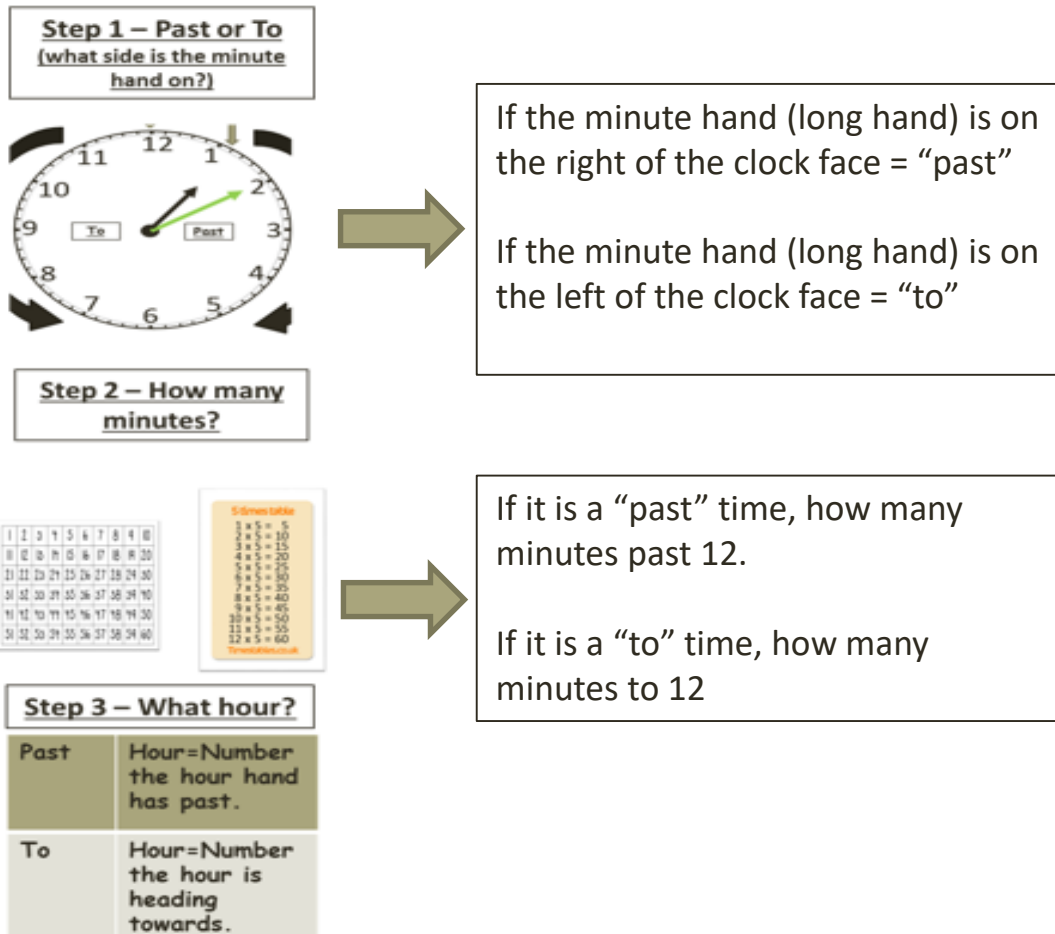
Step 1 – Past or To
(what side is the minute hand on?)

11 12 1 10 2 9 To Past 3 8 4 7 6 5

If the minute hand (long hand) is on the right of the clock face = "past"

If the minute hand (long hand) is on the left of the clock face = "to"

Step 2 – How many minutes?

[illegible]

5 times table
$1 \times 5 = 5$
$2 \times 5 = 10$
$3 \times 5 = 15$
$4 \times 5 = 20$
$5 \times 5 = 25$
$6 \times 5 = 30$
$7 \times 5 = 35$
$8 \times 5 = 40$
$9 \times 5 = 45$
$10 \times 5 = 50$
$11 \times 5 = 55$
$12 \times 5 = 60$
Timestables.co.uk

If it is a "past" time, how many minutes past 12.

If it is a "to" time, how many minutes to 12

Step 3 – What hour?

| Past | Hour=Number the hour hand has past. |
|---|---|
| To | Hour=Number the hour is heading towards. |